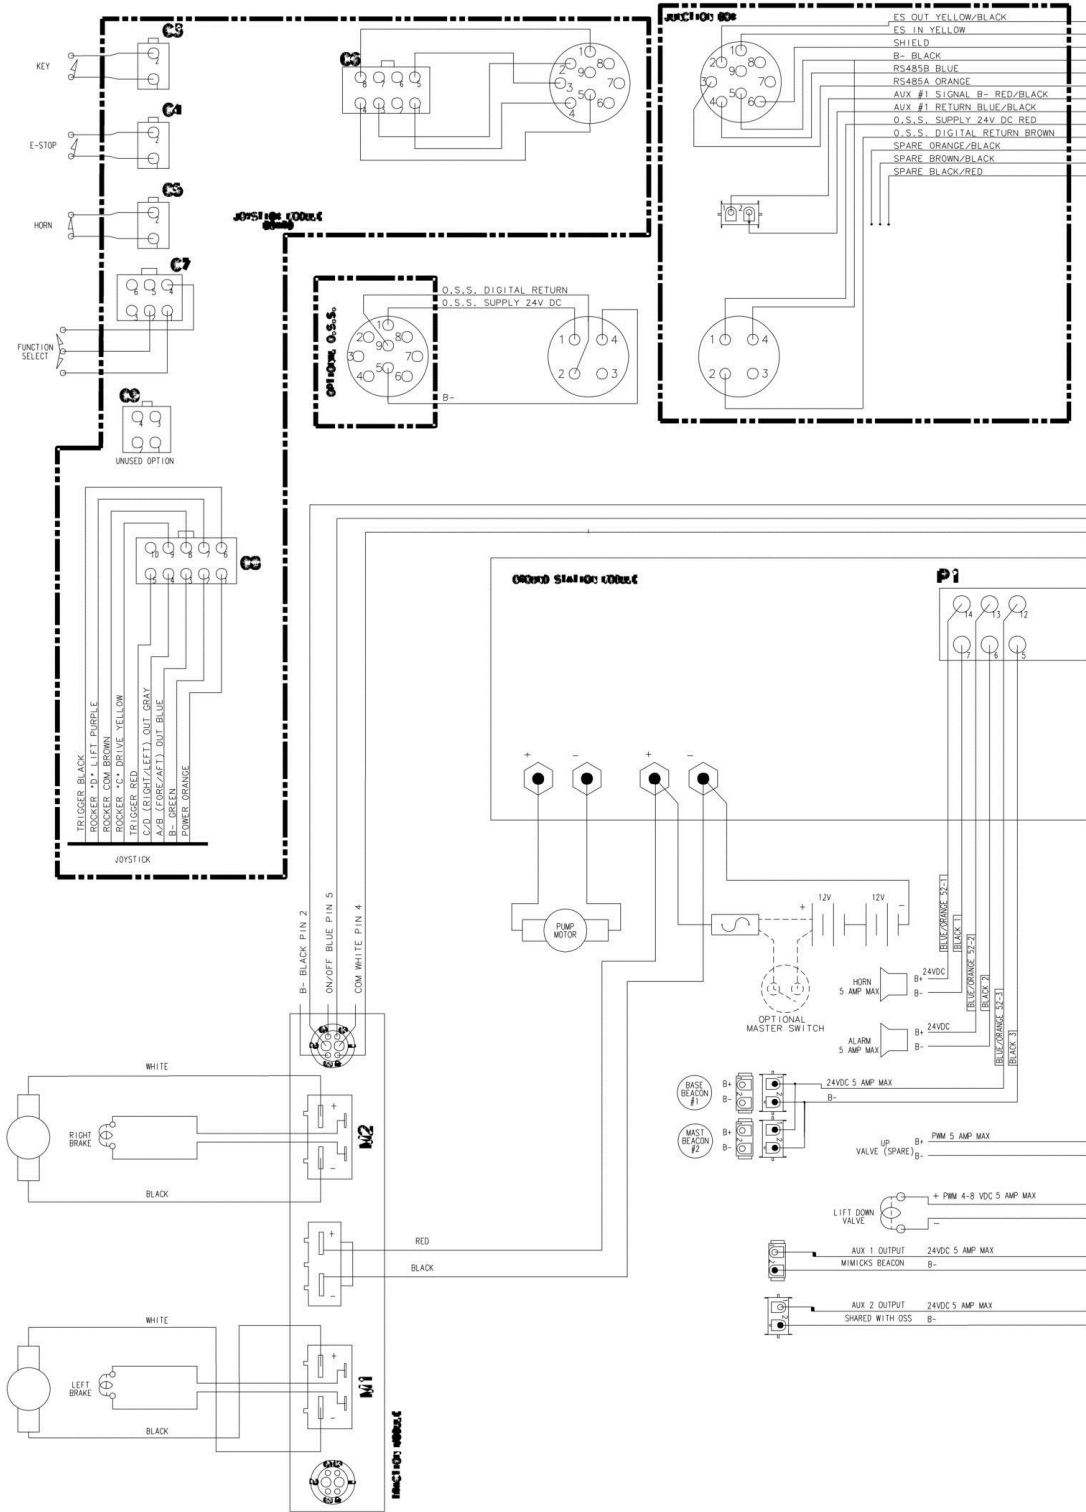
C3
KEY
1
2
C4
E-STOP
1
2
C5
HORN
1
2
C7
6 5 4
3 2 1
FUNCTION SELECT
C8
4 3
2 1
UNUSED OPTION
C6
8 7 6 5
4 3 2 1
1 2 3 4 5 6 7 8 9
JOYSTICK MODULE
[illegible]
OPTION O.S.S.
O.S.S. DIGITAL RETURN
O.S.S. SUPPLY 24V DC
B-
1 2 3 4 5 6 7 8 9
1 4
2 3
JUNCTION BOX
ES OUT YELLOW/BLACK
ES IN YELLOW
SHIELD
B- BLACK
RS485B BLUE
RS485A ORANGE
AUX #1 SIGNAL B- RED/BLACK
AUX #1 RETURN BLUE/BLACK
O.S.S. SUPPLY 24V DC RED
O.S.S. DIGITAL RETURN BROWN
SPARE ORANGE/BLACK
SPARE BROWN/BLACK
SPARE BLACK/RED
1 2
1 4
2 3
C8
10 9 8 7 6
15 14 13 12 11
TRIGGER BLACK
ROCKER "D" LIFT PURPLE
ROCKER COM BROWN
ROCKER "C" DRIVE YELLOW
TRIGGER RED
C/D (RIGHT/LEFT) OUT GRAY
A/B (FORE/AFT) OUT BLUE
B- GREEN
POWER ORANGE
JOYSTICK
GROUND STATION MODULE
P1
14 13 12
7 6 5
+ - + -
PUMP MOTOR
12V 12V
OPTIONAL MASTER SWITCH
BLUE/ORANGE 52-1
BLACK 1
BLUE/ORANGE 52-2
BLACK 2
BLUE/ORANGE 52-3
BLACK 3
HORN 5 AMP MAX
24VDC
B+
B-
ALARM 5 AMP MAX
24VDC
B+
B-
B- BLACK PIN 2
ON/OFF BLUE PIN 5
COM WHITE PIN 4
WHITE
RIGHT BRAKE
BLACK
M2
BASE BEACON #1
B+
B-
24VDC 5 AMP MAX
B-
MAST BEACON #2
B+
B-
UP VALVE (SPARE)
B+
B-
PWM 5 AMP MAX
LIFT DOWN VALVE
+ PWM 4-8 VDC 5 AMP MAX
-
RED
BLACK
AUX 1 OUTPUT
MIMICKS BEACON
24VDC 5 AMP MAX
B-
AUX 2 OUTPUT
SHARED WITH OSS
24VDC 5 AMP MAX
B-
WHITE
LEFT BRAKE
BLACK
M1
TRACTION MODULE